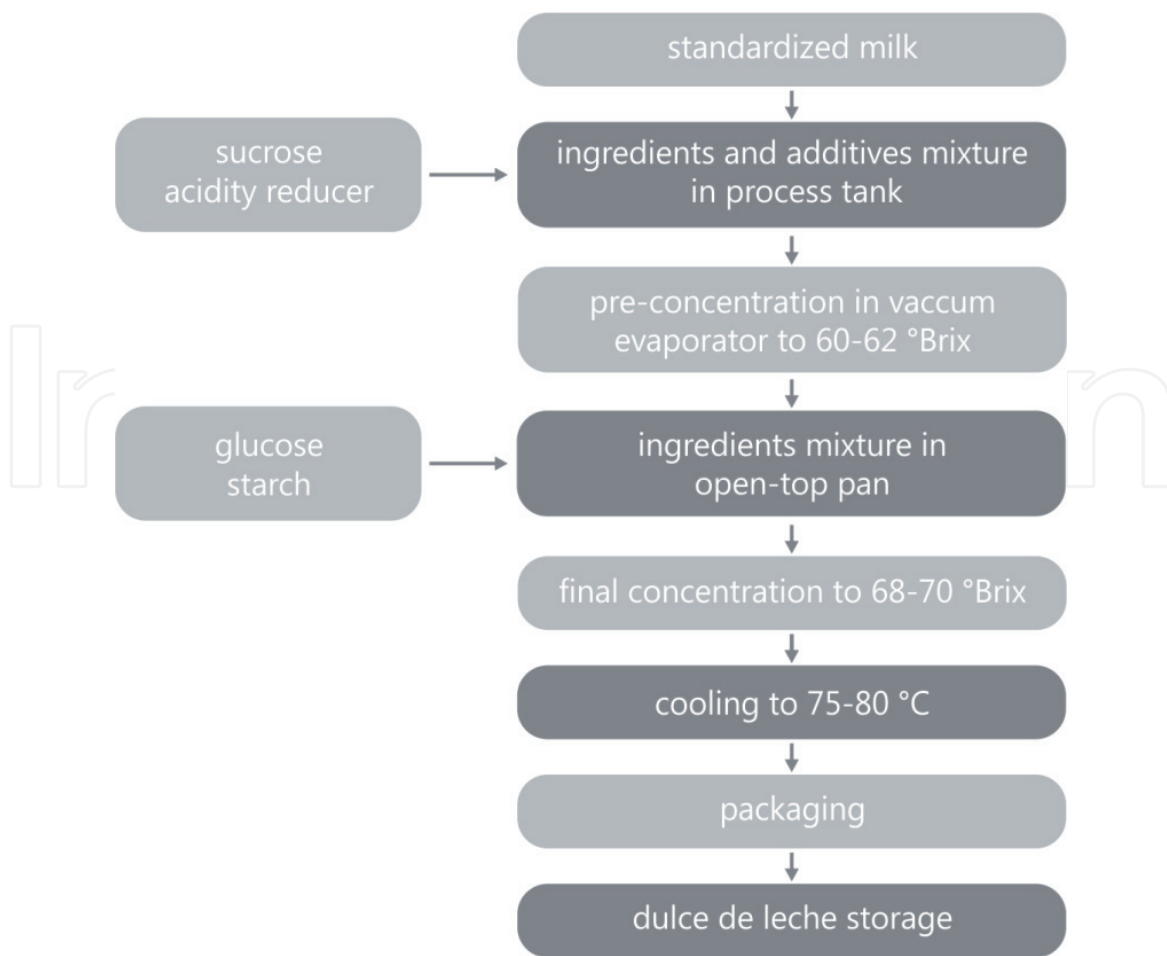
standardized milk

sucrose
acidity reducer

ingredients and additives mixture in process tank

pre-concentration in vaccum evaporator to 60-62 °Brix

glucose
starch

ingredients mixture in open-top pan

final concentration to 68-70 °Brix

cooling to 75-80 °C

packaging

dulce de leche storage